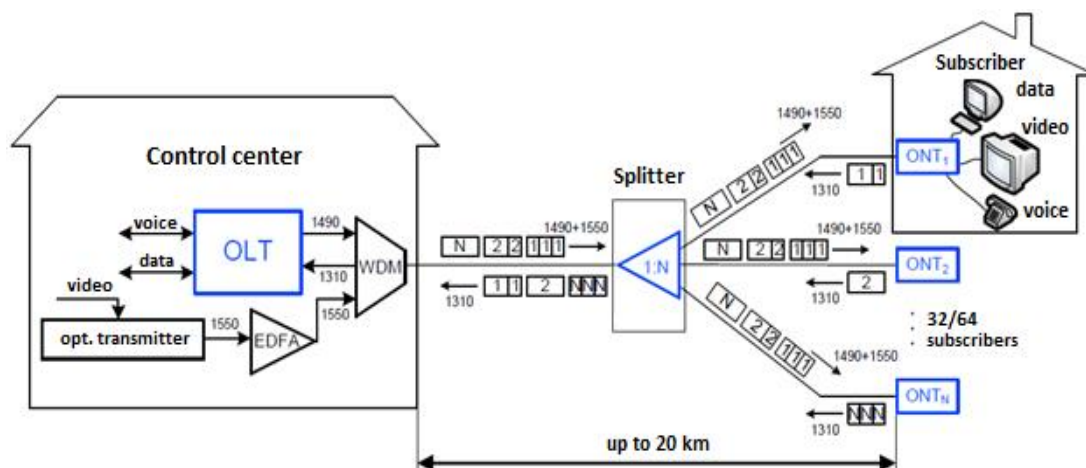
Control center

voice
data
OLT
1490
1310
WDM
video
opt. transmitter
1550
EDFA
1550

N 2 2 1 1 1
1490+1550
1310
1 1 2 N N N

Splitter
1:N

1490+1550
N 2 2 1 1 1
1310
1 1

1490+1550
N 2 2 1 1 1
1310
2

N 2 2 1 1 1
1490+1550
1310
N N N

Subscriber
data
video
voice
$ONT_1$
$ONT_2$
$ONT_N$

32/64
subscribers

up to 20 km